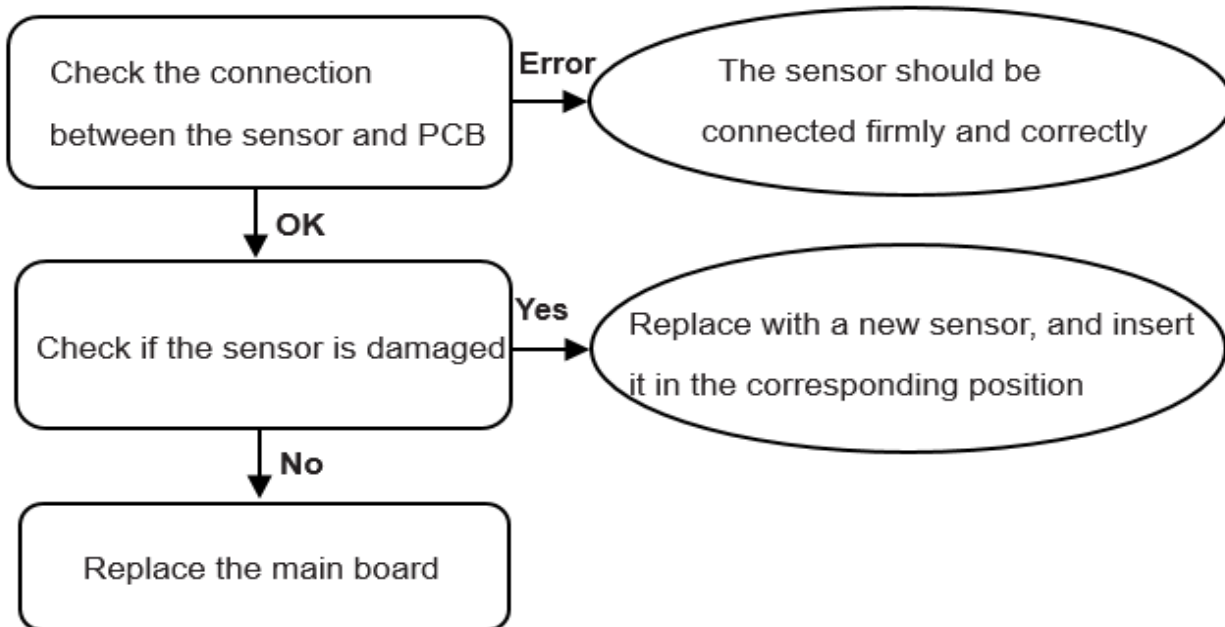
Check the connection between the sensor and PCB

Error

The sensor should be connected firmly and correctly

OK

Check if the sensor is damaged

Yes

Replace with a new sensor, and insert it in the corresponding position

No

Replace the main board